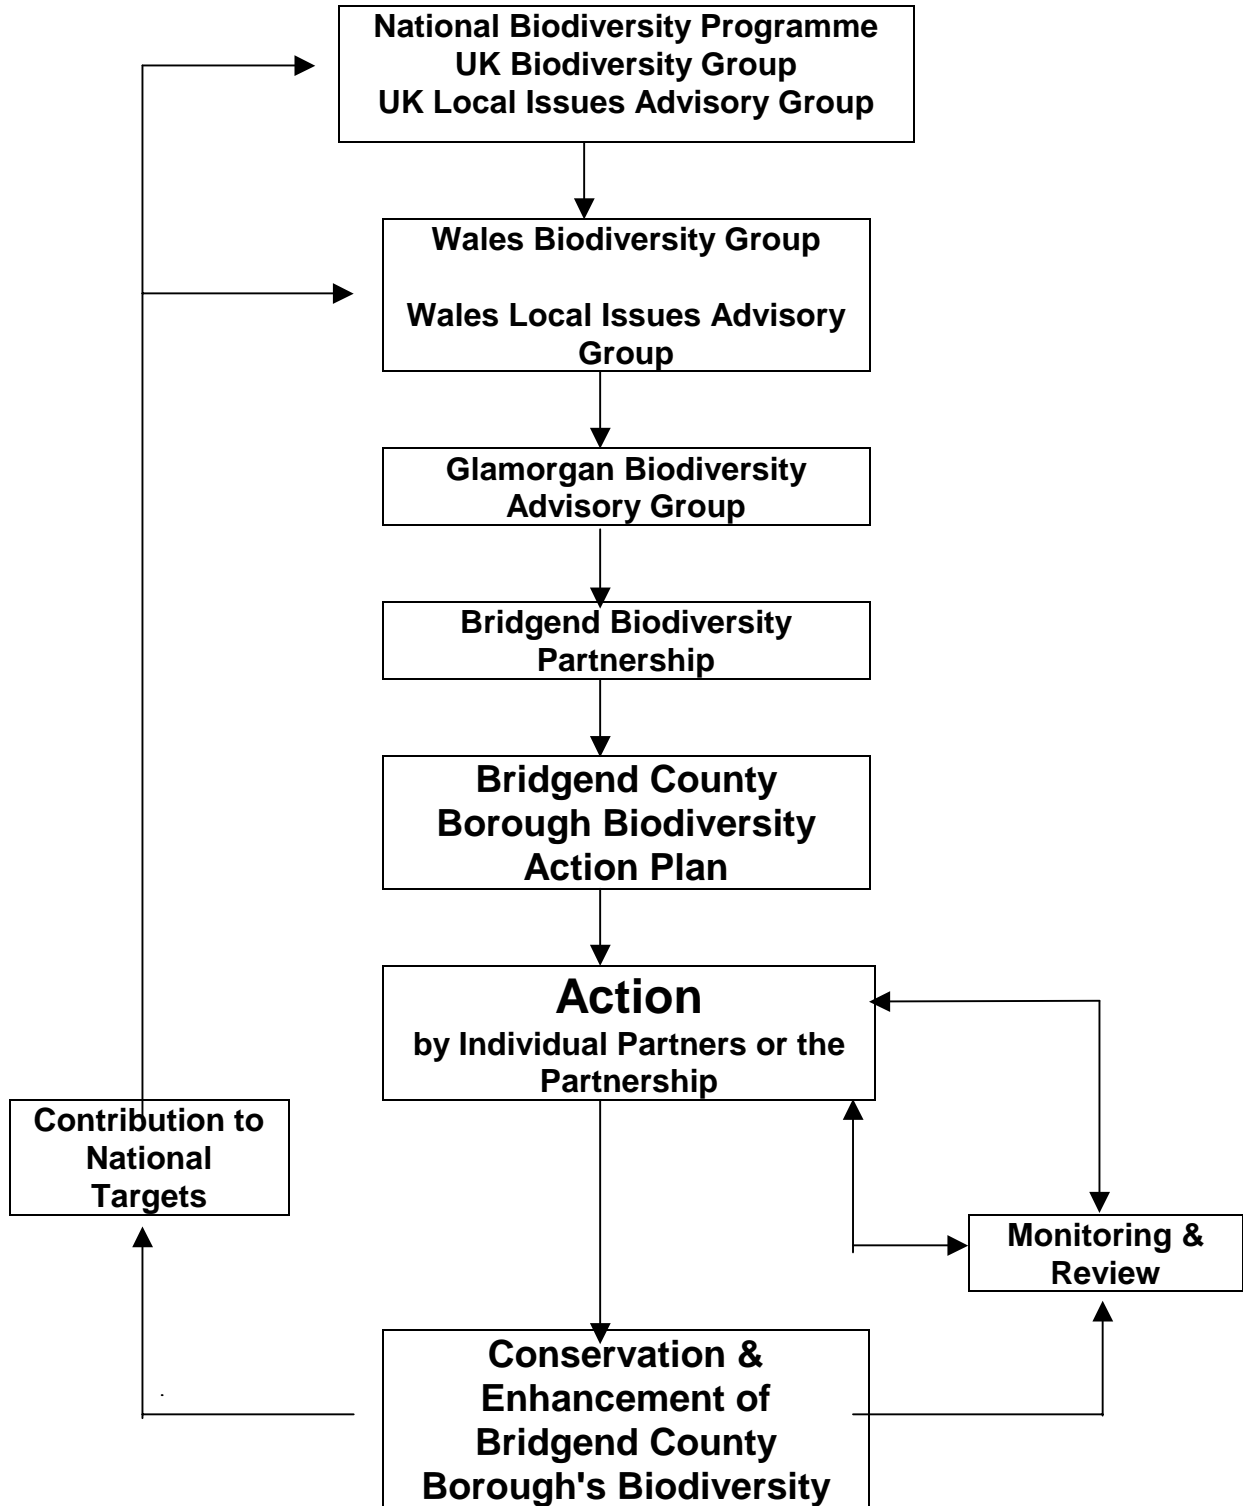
National Biodiversity Programme
UK Biodiversity Group
UK Local Issues Advisory Group

Wales Biodiversity Group

Wales Local Issues Advisory Group

Glamorgan Biodiversity Advisory Group

Bridgend Biodiversity Partnership

Bridgend County Borough Biodiversity Action Plan

Action
by Individual Partners or the Partnership

Contribution to National Targets

Monitoring & Review

Conservation & Enhancement of Bridgend County Borough's Biodiversity